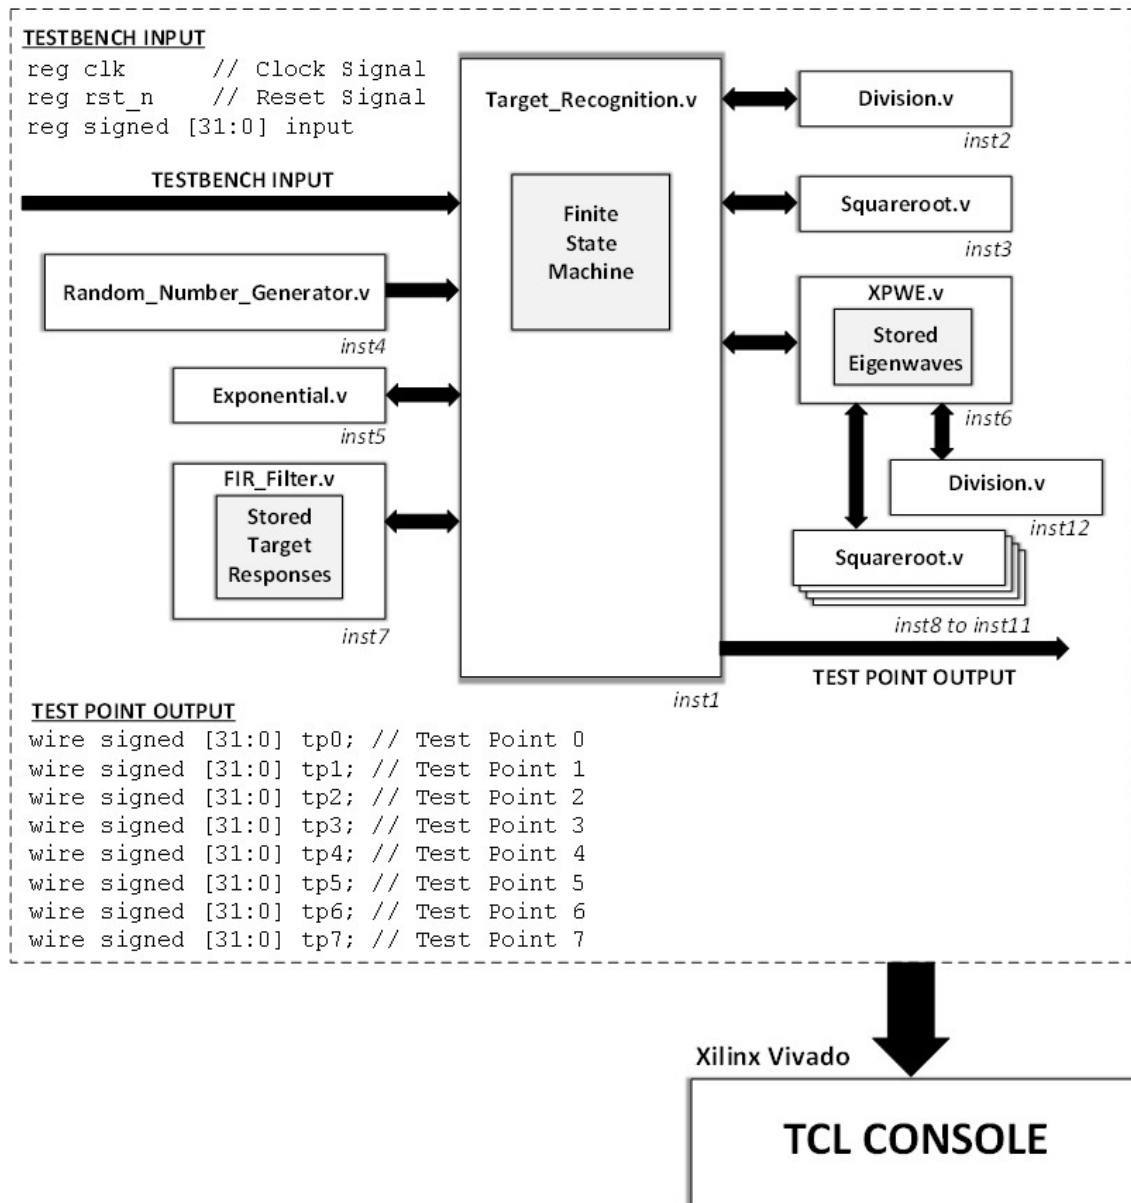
TESTBENCH INPUT
reg clk       // Clock Signal
reg rst_n     // Reset Signal
reg signed [31:0] input

TESTBENCH INPUT

Target_Recognition.v

Finite State Machine

Division.v
inst2

Squareroot.v
inst3

XPWE.v
Stored Eigenwaves
inst6

Random_Number_Generator.v
inst4

Exponential.v
inst5

FIR_Filter.v
Stored Target Responses
inst7

Division.v
inst12

Squareroot.v
inst8 to inst11

TEST POINT OUTPUT

inst1

TEST POINT OUTPUT
wire signed [31:0] tp0; // Test Point 0
wire signed [31:0] tp1; // Test Point 1
wire signed [31:0] tp2; // Test Point 2
wire signed [31:0] tp3; // Test Point 3
wire signed [31:0] tp4; // Test Point 4
wire signed [31:0] tp5; // Test Point 5
wire signed [31:0] tp6; // Test Point 6
wire signed [31:0] tp7; // Test Point 7

Xilinx Vivado

TCL CONSOLE